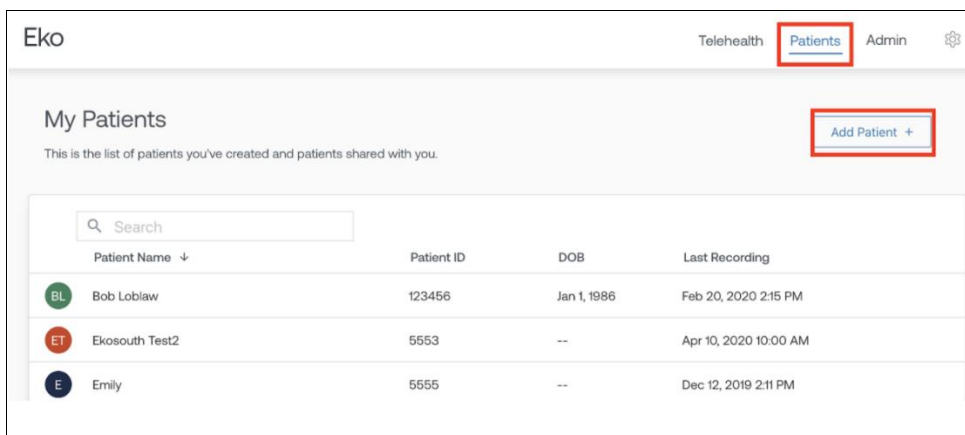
Eko

Telehealth Patients Admin

My Patients

This is the list of patients you've created and patients shared with you.

Add Patient +

Search

| | Patient Name ↓ | Patient ID | DOB | Last Recording |
|---|---|---|---|---|
| BL | Bob Loblaw | 123456 | Jan 1, 1986 | Feb 20, 2020 2:15 PM |
| ET | Ekosouth Test2 | 5553 | -- | Apr 10, 2020 10:00 AM |
| E | Emily | 5555 | -- | Dec 12, 2019 2:11 PM |